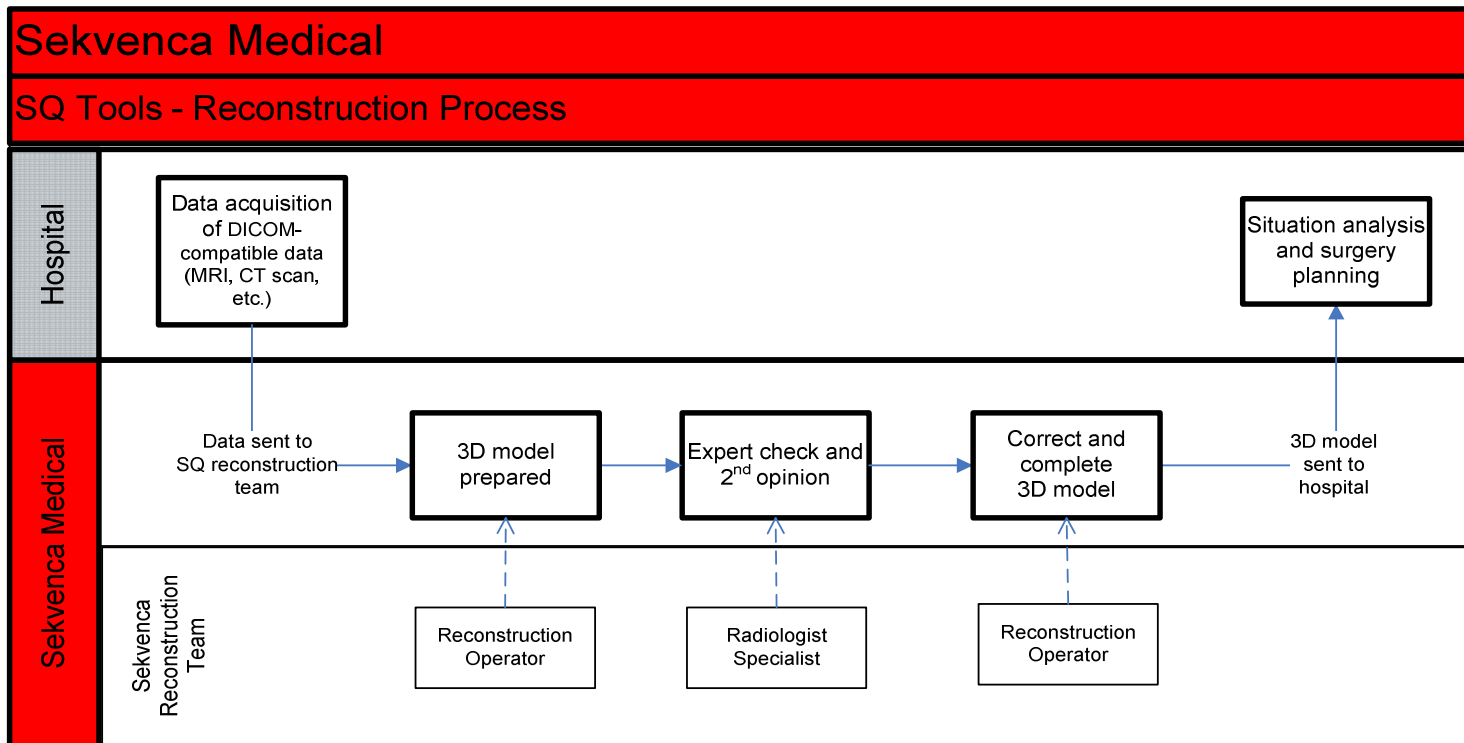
Sekvenca Medical

SQ Tools - Reconstruction Process

Hospital

Data acquisition of DICOM-compatible data (MRI, CT scan, etc.)

Situation analysis and surgery planning

Sekvenca Medical

Data sent to SQ reconstruction team

3D model prepared

Expert check and $2^{nd}$ opinion

Correct and complete 3D model

3D model sent to hospital

Sekvenca Reconstruction Team

Reconstruction Operator

Radiologist Specialist

Reconstruction Operator